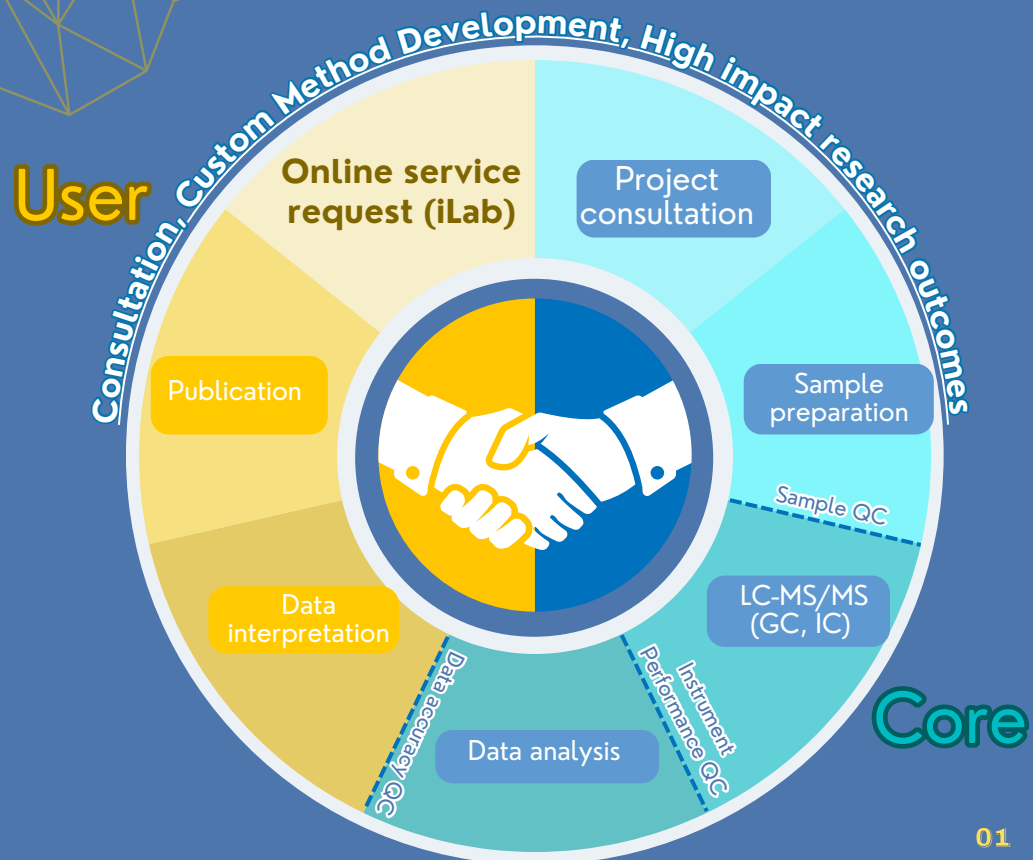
Consultation, Custom Method Development, High impact research outcomes

User

Online service request (iLab)

Project consultation

Sample preparation

Sample QC

LC-MS/MS (GC, IC)

Instrument Performance QC

Data analysis

Data accuracy QC

Data interpretation

Publication

Core

01